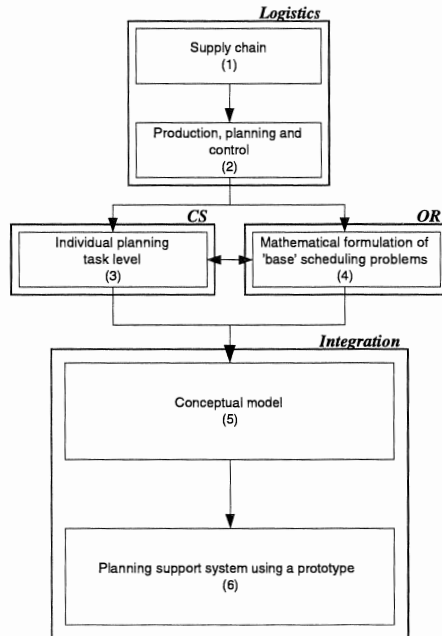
Logistics

Supply chain
(1)

Production, planning and control
(2)

CS

OR

Individual planning task level
(3)

Mathematical formulation of 'base' scheduling problems
(4)

Integration

Conceptual model
(5)

Planning support system using a prototype
(6)